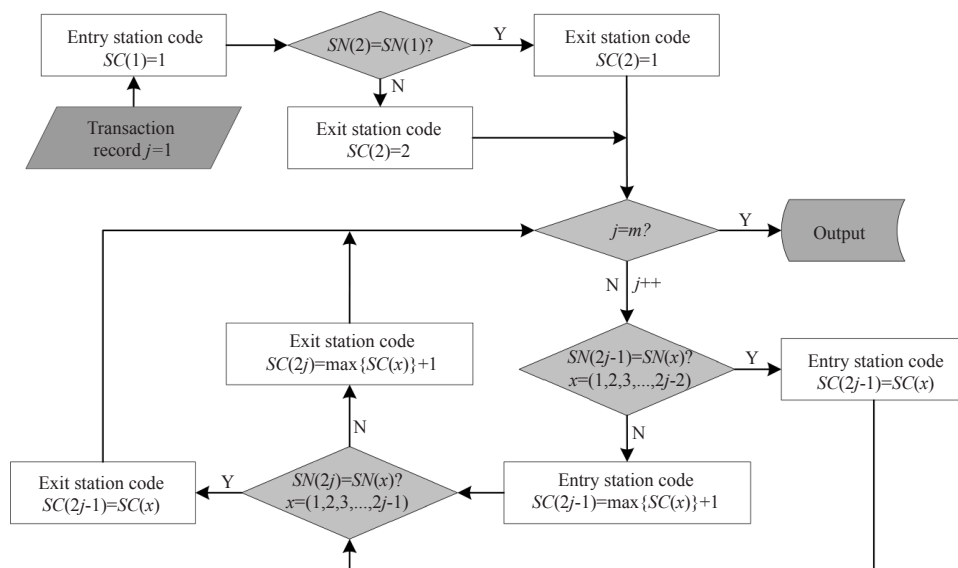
Entry station code
$SC(1)=1$

$SN(2)=SN(1)$?

Y

Exit station code
$SC(2)=1$

N

Transaction record $j=1$

Exit station code
$SC(2)=2$

$j=m$?

Y

Output

N $j$++

Exit station code
$SC(2j)=\max\{SC(x)\}+1$

$SN(2j-1)=SN(x)$?
$x=(1,2,3,...,2j-2)$

Y

Entry station code
$SC(2j-1)=SC(x)$

N

N

Exit station code
$SC(2j-1)=SC(x)$

Y

$SN(2j)=SN(x)$?
$x=(1,2,3,...,2j-1)$

Entry station code
$SC(2j-1)=\max\{SC(x)\}+1$